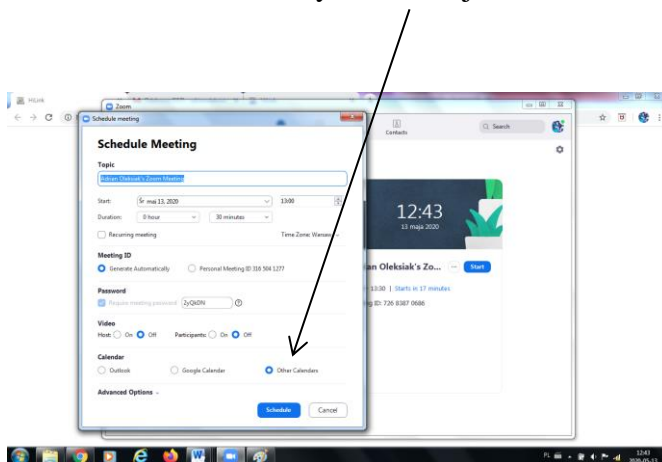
Zoom
Schedule meeting
Schedule Meeting
Topic
Adrian Oleksiak's Zoom Meeting
Start: śr. maj 13, 2020 13:00
Duration: 0 hour 30 minutes
Recurring meeting
Time Zone: Warsaw
Meeting ID
Generate Automatically
Personal Meeting ID 316 504 1277
Password
Require meeting password 2yQkDN
Video
Host: On Off
Participants: On Off
Calendar
Outlook
Google Calendar
Other Calendars
Advanced Options
Schedule
Cancel
Contacts
Search
12:43
13 maja 2020
an Oleksiak's Zo...
Start
13:30 | Starts in 17 minutes
726 8387 0686
12:43
2020-05-13